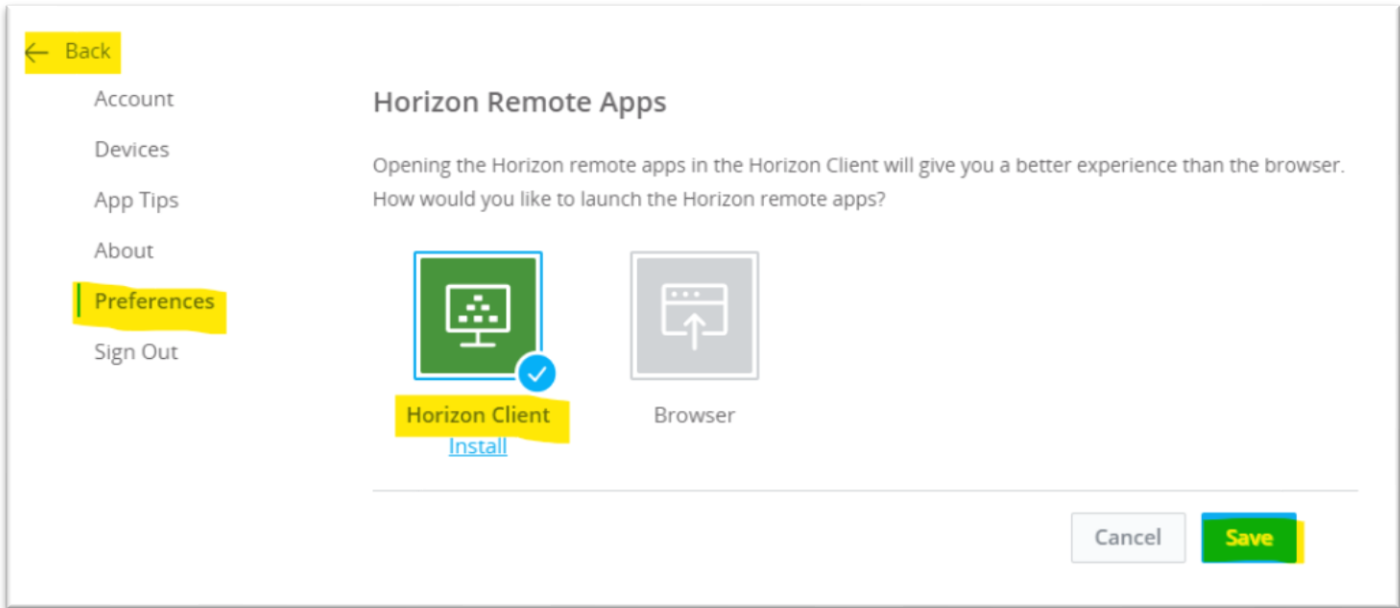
← Back

Account

Devices

App Tips

About

Preferences

Sign Out

Horizon Remote Apps

Opening the Horizon remote apps in the Horizon Client will give you a better experience than the browser. How would you like to launch the Horizon remote apps?

Horizon Client
Install

Browser

Cancel

Save